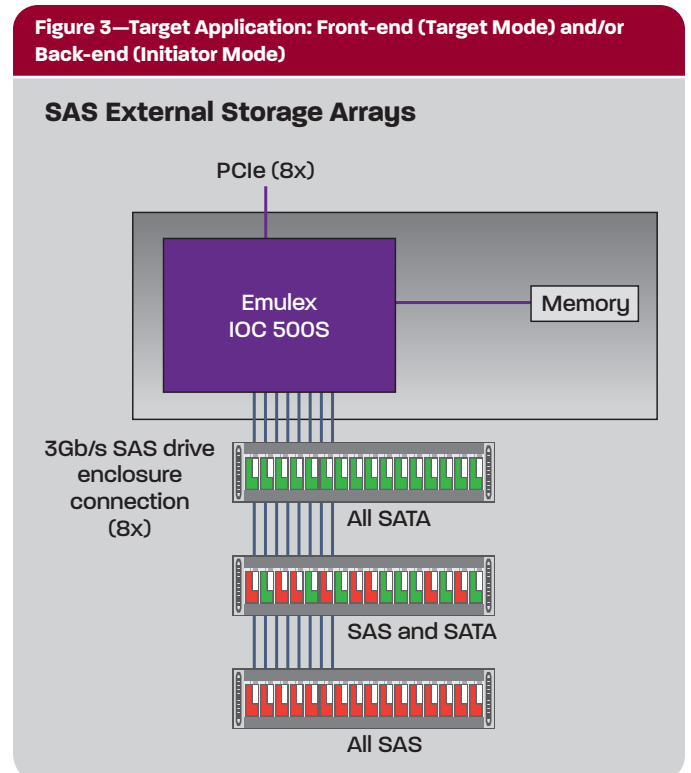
Figure 3—Target Application: Front-end (Target Mode) and/or Back-end (Initiator Mode)

SAS External Storage Arrays

PCIe (8x)

Emulex IOC 500S

Memory

3Gb/s SAS drive enclosure connection (8x)

All SATA

SAS and SATA

All SAS